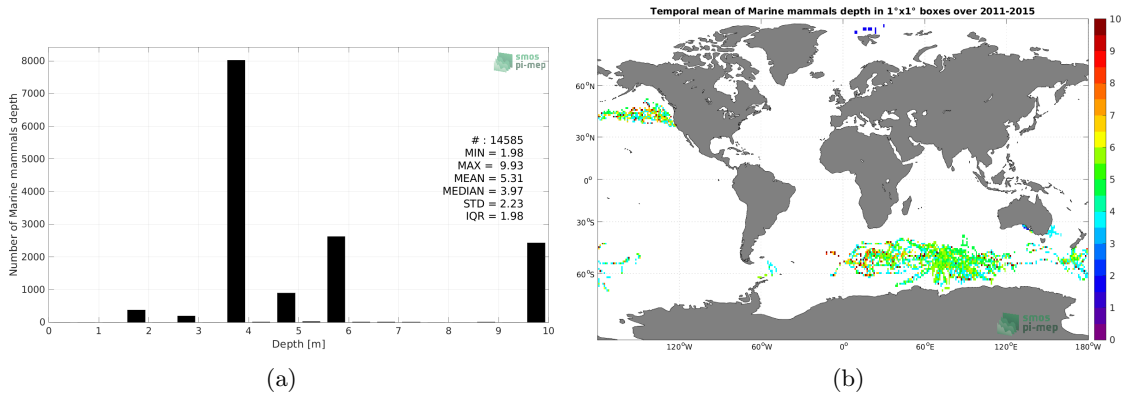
smos pi-mep

Number of Marine mammals depth

8000
7000
6000
5000
4000
3000
2000
1000
0

# : 14585
MIN = 1.98
MAX = 9.93
MEAN = 5.31
MEDIAN = 3.97
STD = 2.23
IQR = 1.98

0 1 2 3 4 5 6 7 8 9 10
Depth [m]

(a)

Temporal mean of Marine mammals depth in 1°x1° boxes over 2011-2015

60°N
30°N
0°
30°S
60°S

120°W 60°W 0° 60°E 120°E 180°W

10
9
8
7
6
5
4
3
2
1
0

smos pi-mep

(b)